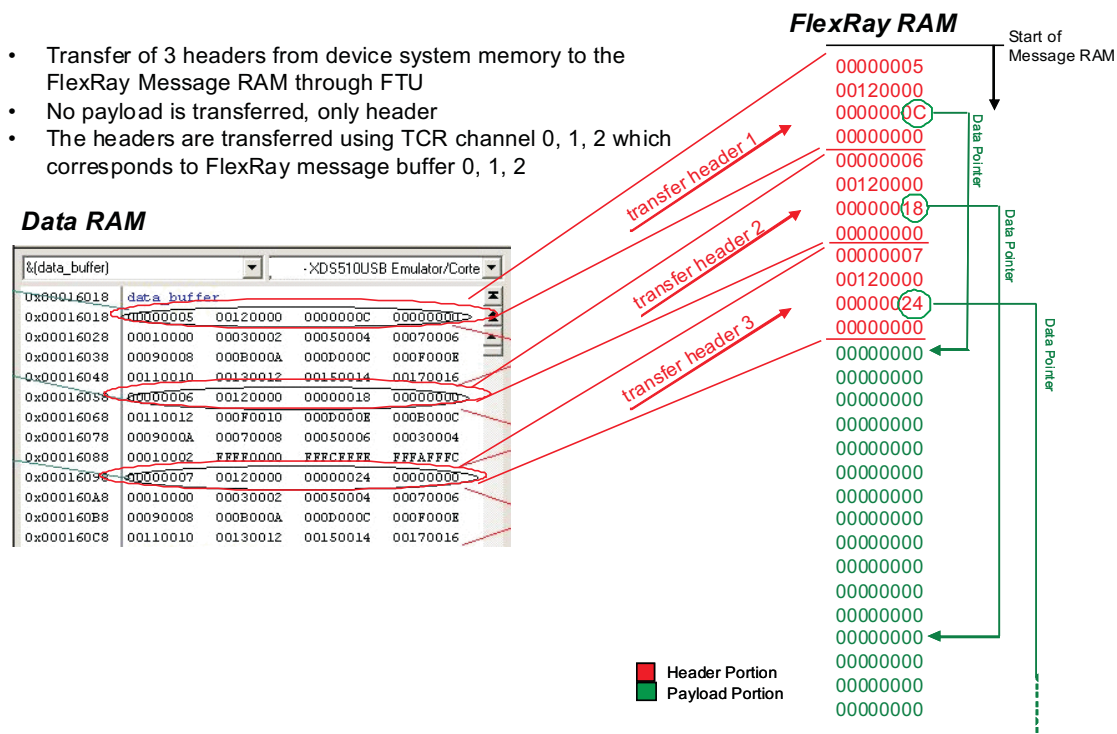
- Transfer of 3 headers from device system memory to the FlexRay Message RAM through FTU
- No payload is transferred, only header
- The headers are transferred using TCR channel 0, 1, 2 which corresponds to FlexRay message buffer 0, 1, 2

**Data RAM**

&(data_buffer) | XDS510USB Emulator/Corte

| | | | | |
|---|---|---|---|---|
| 0x00016018 | data_buffer | | | |
| 0x00016018 | 00000005 | 00120000 | 0000000C | 00000000 |
| 0x00016028 | 00010000 | 00030002 | 00050004 | 00070006 |
| 0x00016038 | 00090008 | 000B000A | 000D000C | 000F000E |
| 0x00016048 | 00110010 | 00130012 | 00150014 | 00170016 |
| 0x00016058 | 00000006 | 00120000 | 00000018 | 00000000 |
| 0x00016068 | 00110012 | 000F0010 | 000D000E | 000B000C |
| 0x00016078 | 0009000A | 00070008 | 00050006 | 00030004 |
| 0x00016088 | 00010002 | FFFF0000 | FFFCFFFE | FFFAFFFC |
| 0x00016098 | 00000007 | 00120000 | 00000024 | 00000000 |
| 0x000160A8 | 00010000 | 00030002 | 00050004 | 00070006 |
| 0x000160B8 | 00090008 | 000B000A | 000D000C | 000F000E |
| 0x000160C8 | 00110010 | 00130012 | 00150014 | 00170016 |

transfer header 1
transfer header 2
transfer header 3

**FlexRay RAM**

Start of Message RAM

00000005
00120000
0000000C
00000000
00000006
00120000
00000018
00000000
00000007
00120000
00000024
00000000
00000000
00000000
00000000
00000000
00000000
00000000
00000000
00000000
00000000
00000000
00000000
00000000
00000000
00000000
00000000

Data Pointer
Data Pointer
Data Pointer

Header Portion
Payload Portion